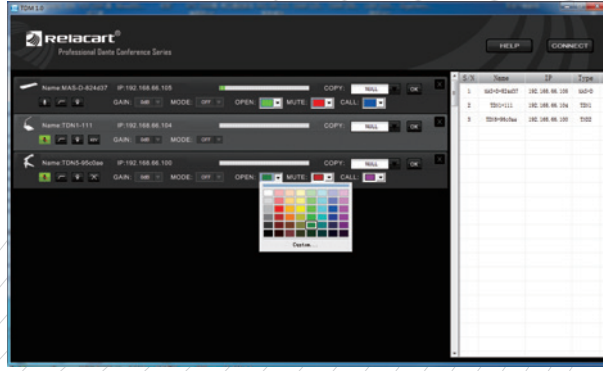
TDM 1.0

Relacart®
Professional Dante Conference Series

HELP
CONNECT

Name:MAS-D-824d37 IP:192.168.66.105
COPY: NULL OK
GAIN: 0dB MODE: OFF OPEN: MUTE: CALL:

Name:TDN1-111 IP:192.168.66.104
COPY: NULL OK
GAIN: 0dB MODE: OFF OPEN: MUTE: CALL:

Name:TDN5-95c0ae IP:192.168.66.100
COPY: NULL OK
GAIN: 0dB MODE: OFF OPEN: MUTE: CALL:

Custom...

| S/N | Name | IP | Type |
|---|---|---|---|
| 1 | MAS-D-824d37 | 192.168.66.105 | MAS-D |
| 2 | TDN1-111 | 192.168.66.104 | TDN1 |
| 3 | TDN5-95c0ae | 192.168.66.100 | TDN5 |